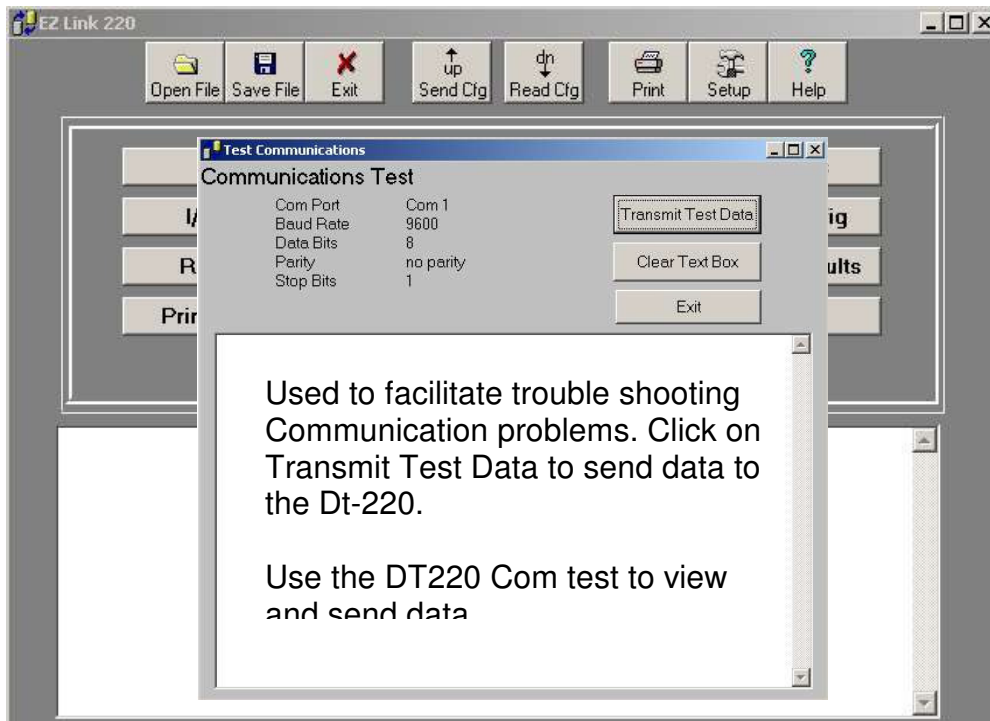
EZ Link 220

Open File | Save File | Exit | Send Cfg | Read Cfg | Print | Setup | Help

up

dn

Test Communications

Communications Test

| Com Port | Com 1 |
|---|---|
| Baud Rate | 9600 |
| Data Bits | 8 |
| Parity | no parity |
| Stop Bits | 1 |

Transmit Test Data

Clear Text Box

Exit

I/

R

Prir

ig

ults

Used to facilitate trouble shooting Communication problems. Click on Transmit Test Data to send data to the Dt-220.

Use the DT220 Com test to view and send data